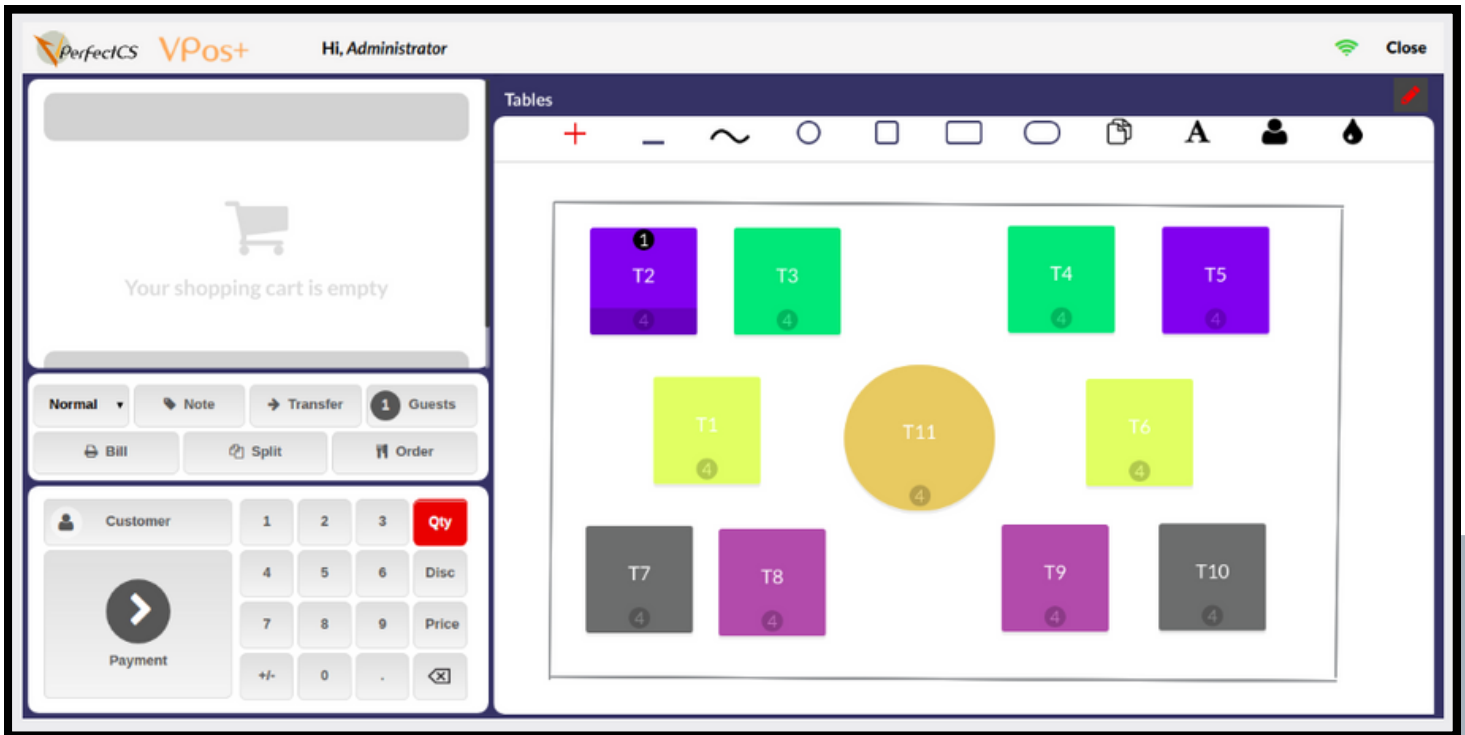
PerfectCS VPos+ Hi, Administrator Close

Your shopping cart is empty

Normal Note Transfer 1 Guests
Bill Split Order

Customer 1 2 3 Qty
4 5 6 Disc
7 8 9 Price
Payment +/- 0 .

Tables

+ – A

1
T2 4
T3 4
T4 4
T5 4
T1 4
T11 4
T6 4
T7 4
T8 4
T9 4
T10 4